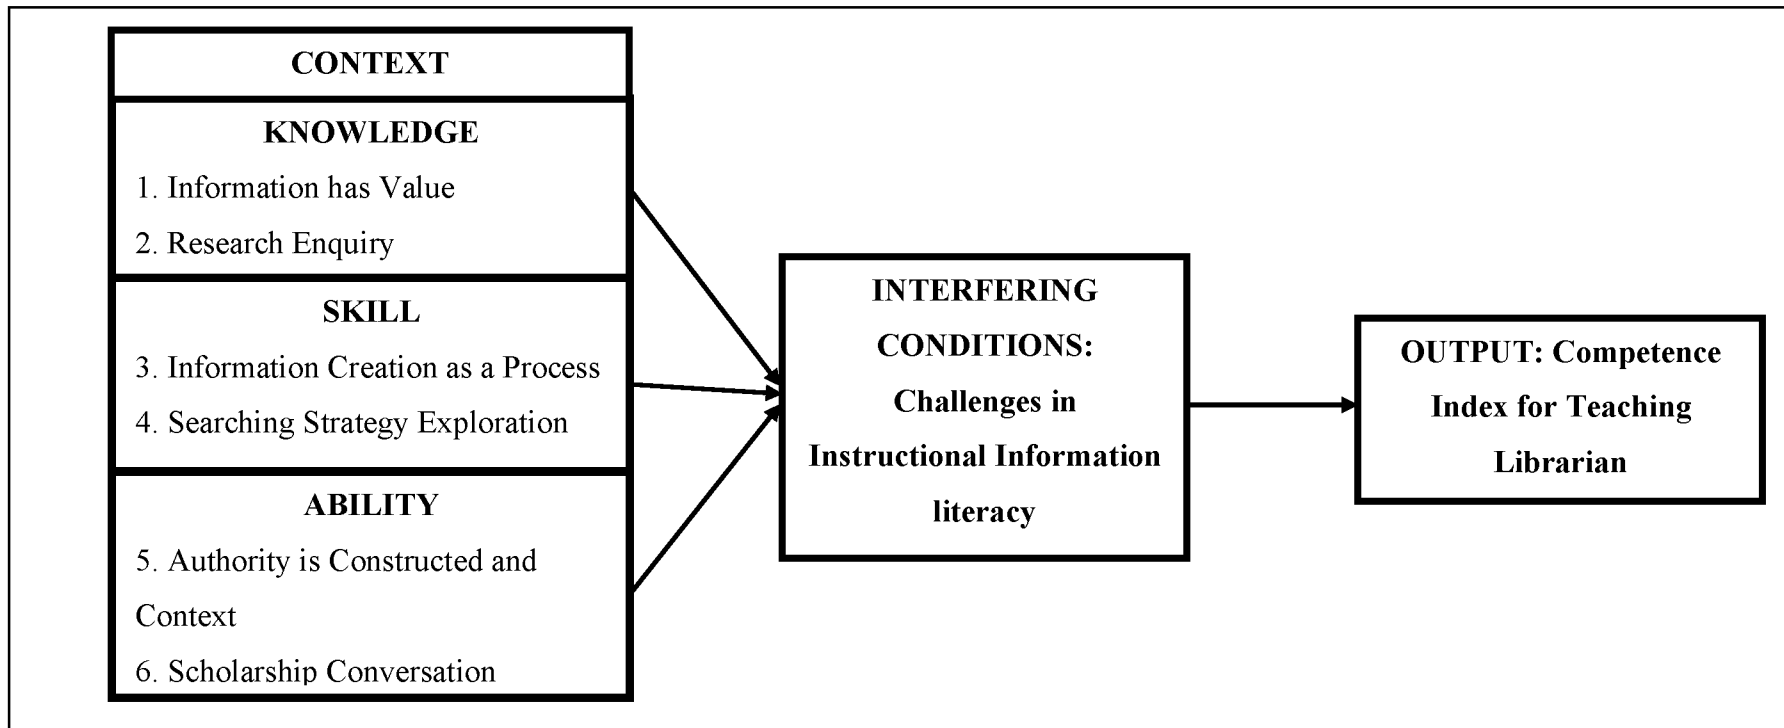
CONTEXT

KNOWLEDGE

1. Information has Value

2. Research Enquiry

SKILL

3. Information Creation as a Process

4. Searching Strategy Exploration

ABILITY

5. Authority is Constructed and Context

6. Scholarship Conversation

INTERFERING CONDITIONS: Challenges in Instructional Information literacy

OUTPUT: Competence Index for Teaching Librarian